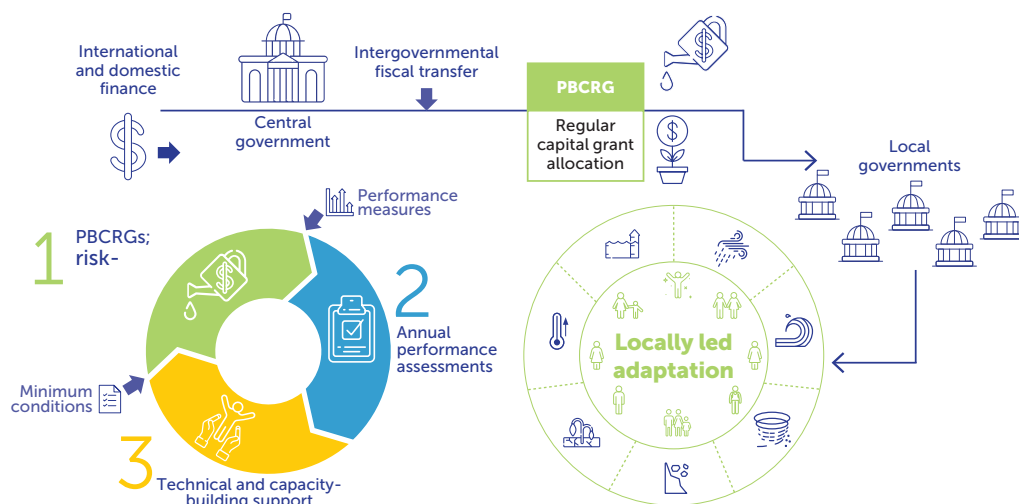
International and domestic finance

Central government

Intergovernmental fiscal transfer

PBCRG

Regular capital grant allocation

Local governments

Performance measures

1 PBCRGs; risk-

2 Annual performance assessments

Minimum conditions

3 Technical and capacity-building support

Locally led adaptation